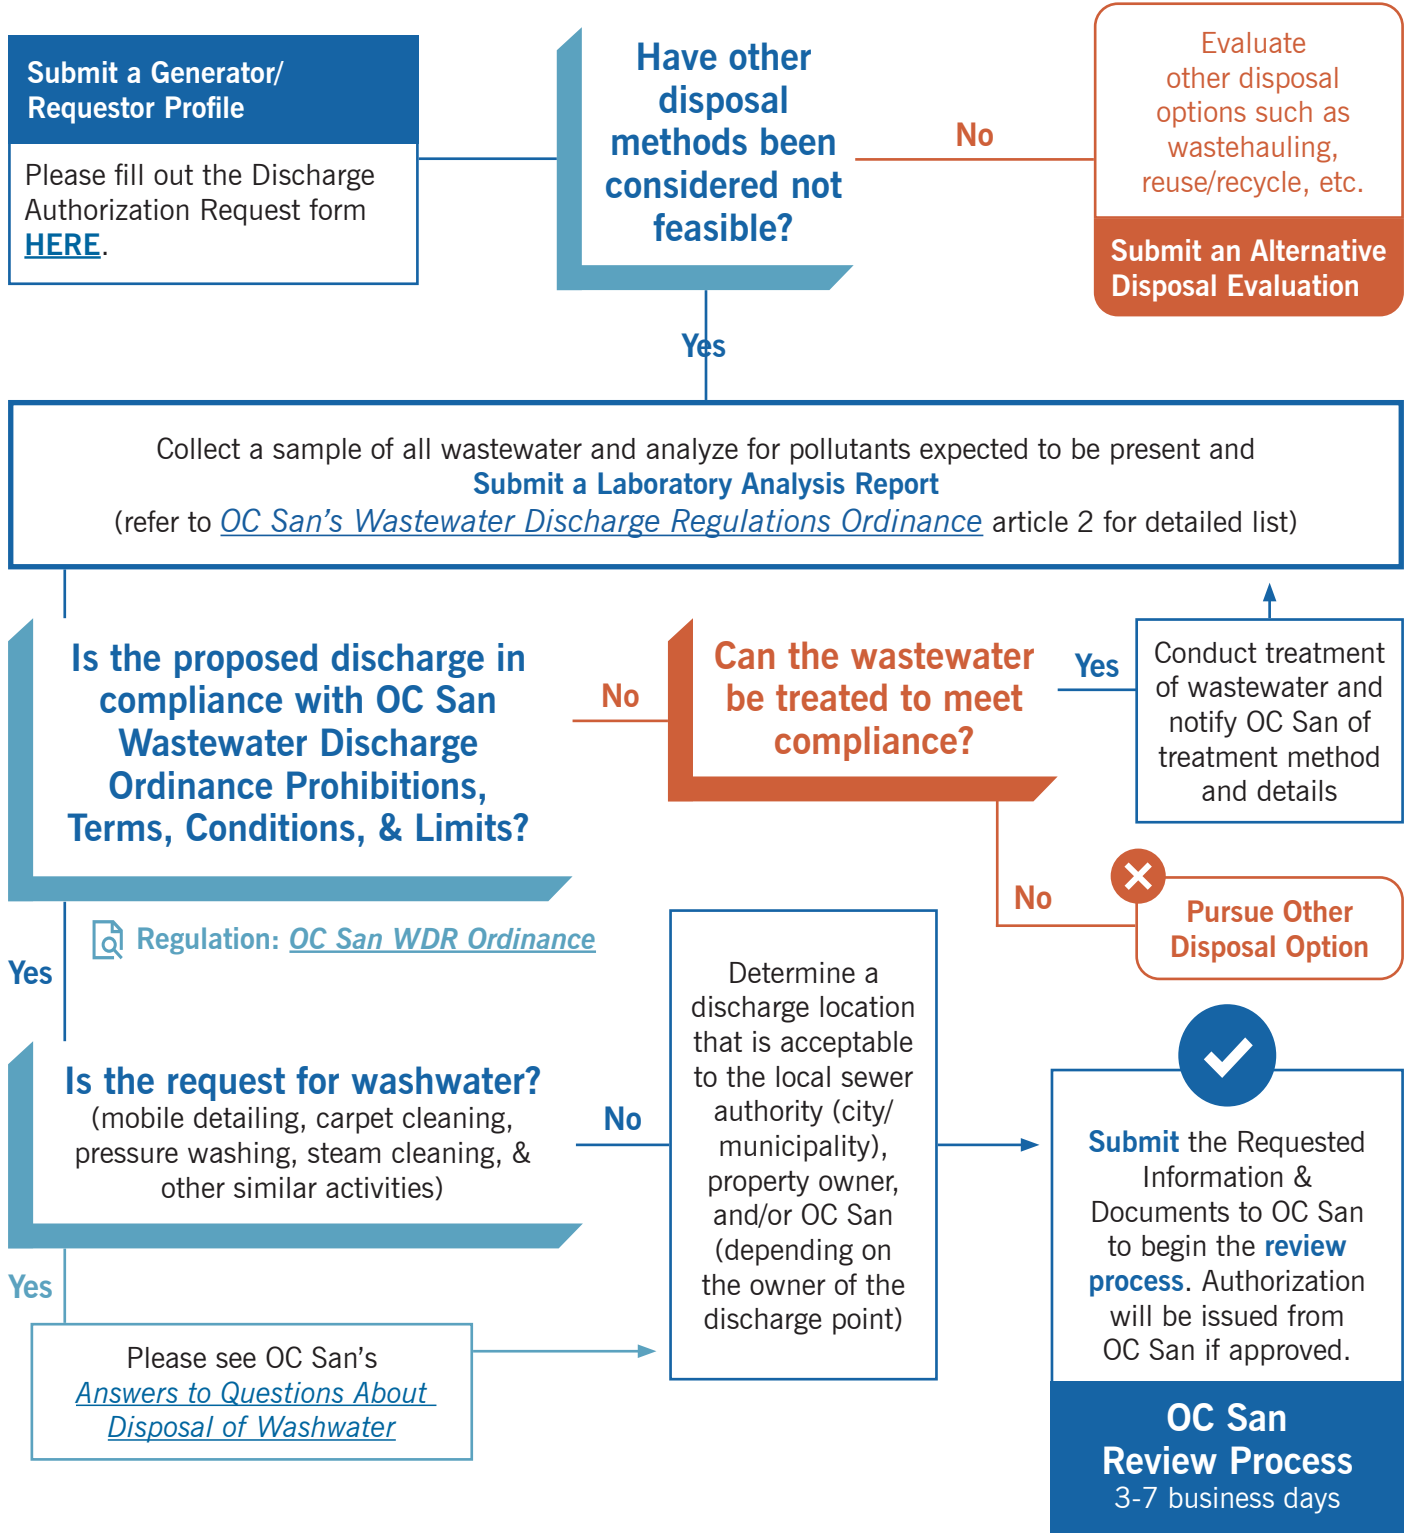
Submit a Generator/ Requestor Profile

Please fill out the Discharge Authorization Request form HERE.

Have other disposal methods been considered not feasible?

No

Evaluate other disposal options such as wastehauling, reuse/recycle, etc.

Submit an Alternative Disposal Evaluation

Yes

Collect a sample of all wastewater and analyze for pollutants expected to be present and Submit a Laboratory Analysis Report (refer to OC San's Wastewater Discharge Regulations Ordinance article 2 for detailed list)

Is the proposed discharge in compliance with OC San Wastewater Discharge Ordinance Prohibitions, Terms, Conditions, & Limits?

No

Can the wastewater be treated to meet compliance?

Yes

Conduct treatment of wastewater and notify OC San of treatment method and details

No

Pursue Other Disposal Option

Regulation: OC San WDR Ordinance

Yes

Is the request for washwater?
(mobile detailing, carpet cleaning, pressure washing, steam cleaning, & other similar activities)

No

Determine a discharge location that is acceptable to the local sewer authority (city/ municipality), property owner, and/or OC San (depending on the owner of the discharge point)

Submit the Requested Information & Documents to OC San to begin the review process. Authorization will be issued from OC San if approved.

Yes

Please see OC San's Answers to Questions About Disposal of Washwater

OC San Review Process
3-7 business days